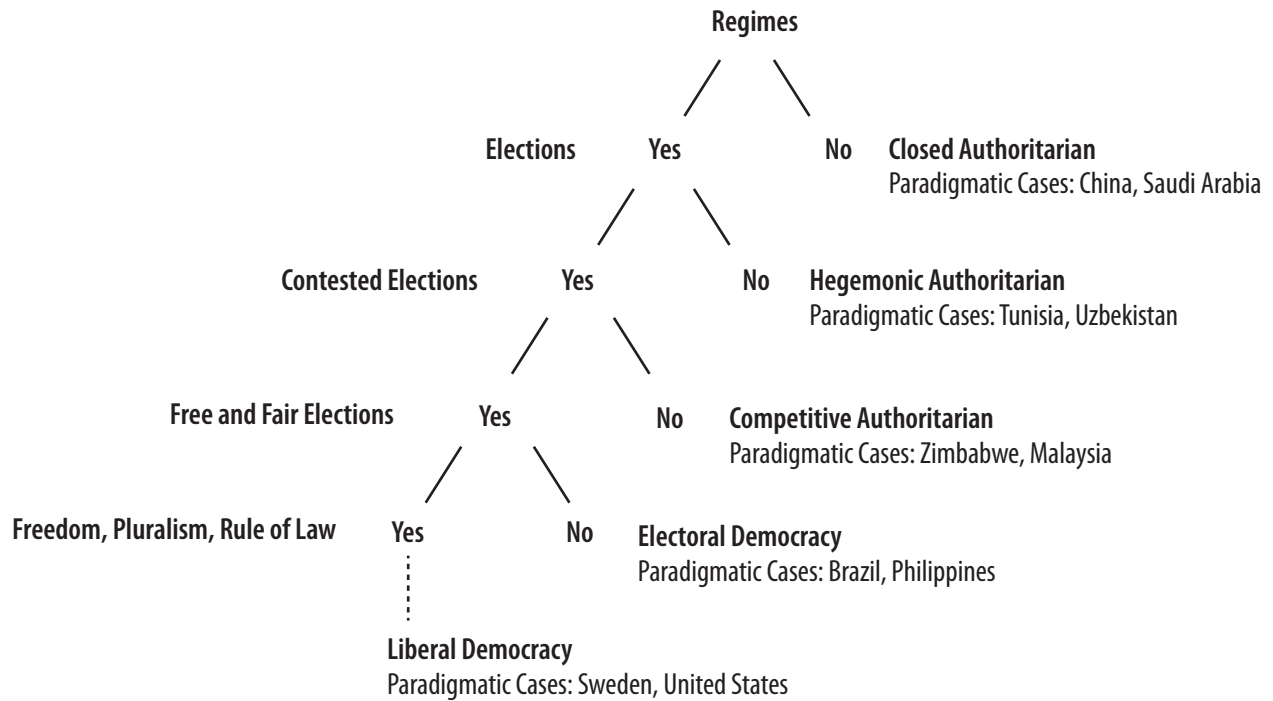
Regimes

Elections Yes No Closed Authoritarian
Paradigmatic Cases: China, Saudi Arabia

Contested Elections Yes No Hegemonic Authoritarian
Paradigmatic Cases: Tunisia, Uzbekistan

Free and Fair Elections Yes No Competitive Authoritarian
Paradigmatic Cases: Zimbabwe, Malaysia

Freedom, Pluralism, Rule of Law Yes No Electoral Democracy
Paradigmatic Cases: Brazil, Philippines

Liberal Democracy
Paradigmatic Cases: Sweden, United States